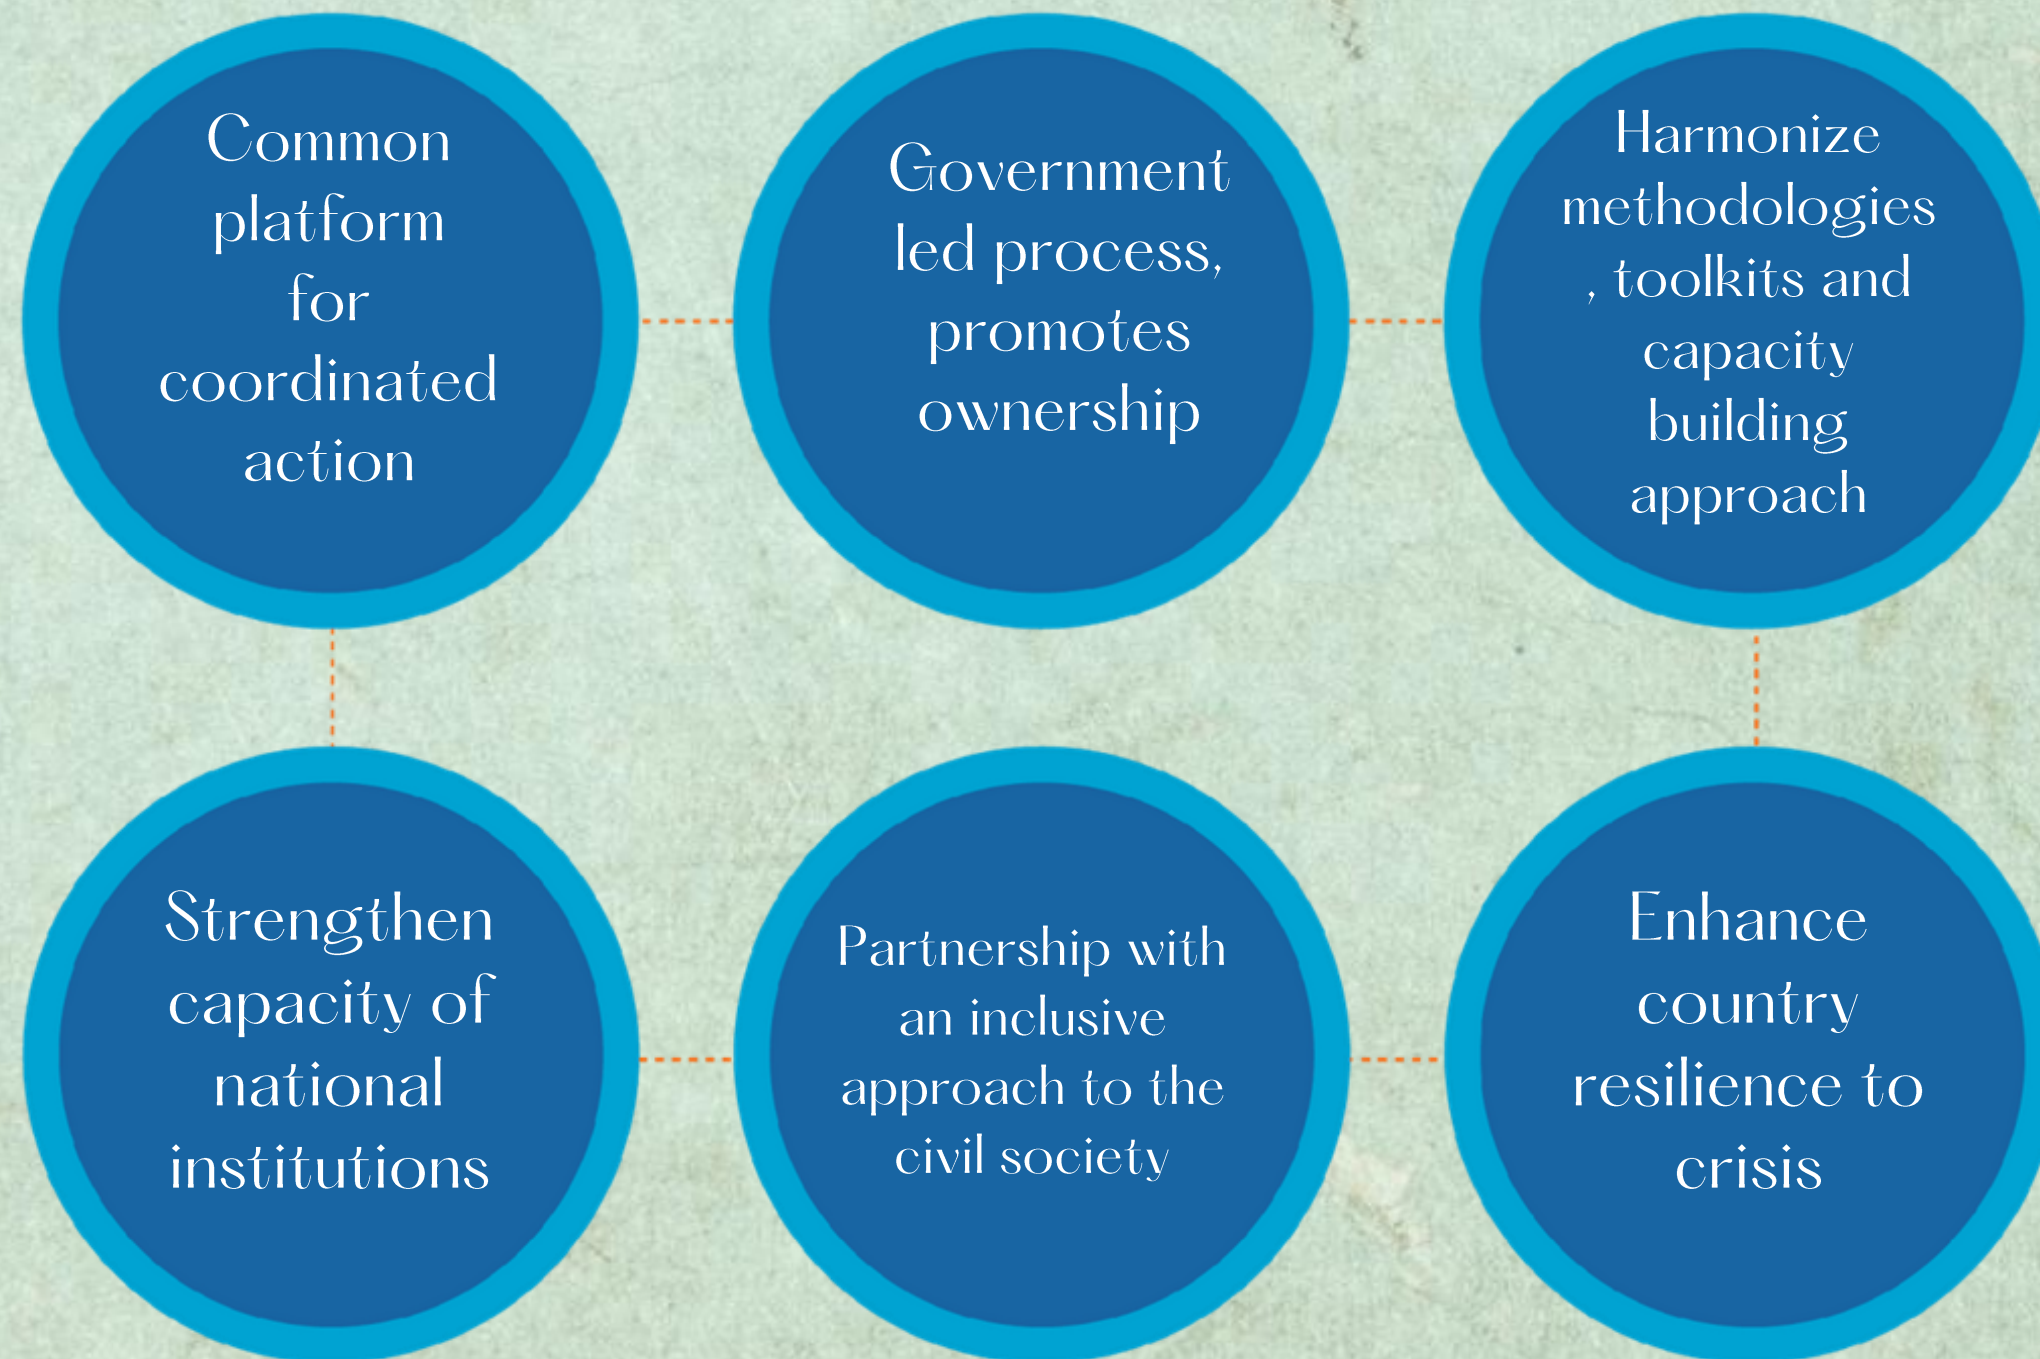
Common platform for coordinated action

Government led process, promotes ownership

Harmonize methodologies , toolkits and capacity building approach

Strengthen capacity of national institutions

Partnership with an inclusive approach to the civil society

Enhance country resilience to crisis